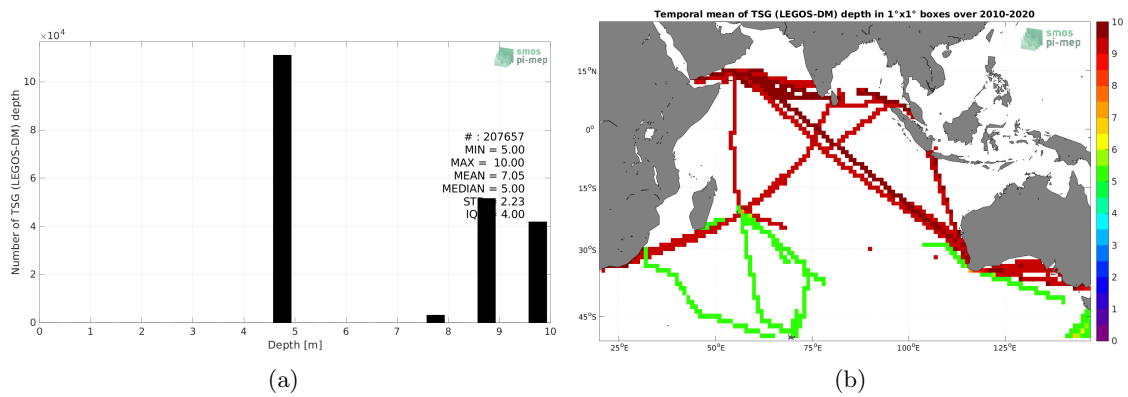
$\times10^4$

smos pi-mep

Number of TSG (LEGOS-DM) depth

10
8
6
4
2
0

# : 207657
MIN = 5.00
MAX = 10.00
MEAN = 7.05
MEDIAN = 5.00
STD = 2.23
IQR = 4.00

0 1 2 3 4 5 6 7 8 9 10
Depth [m]

(a)

Temporal mean of TSG (LEGOS-DM) depth in 1°x1° boxes over 2010-2020

smos pi-mep

15°N
0°
15°S
30°S
45°S

25°E 50°E 75°E 100°E 125°E

10
9
8
7
6
5
4
3
2
1
0

(b)